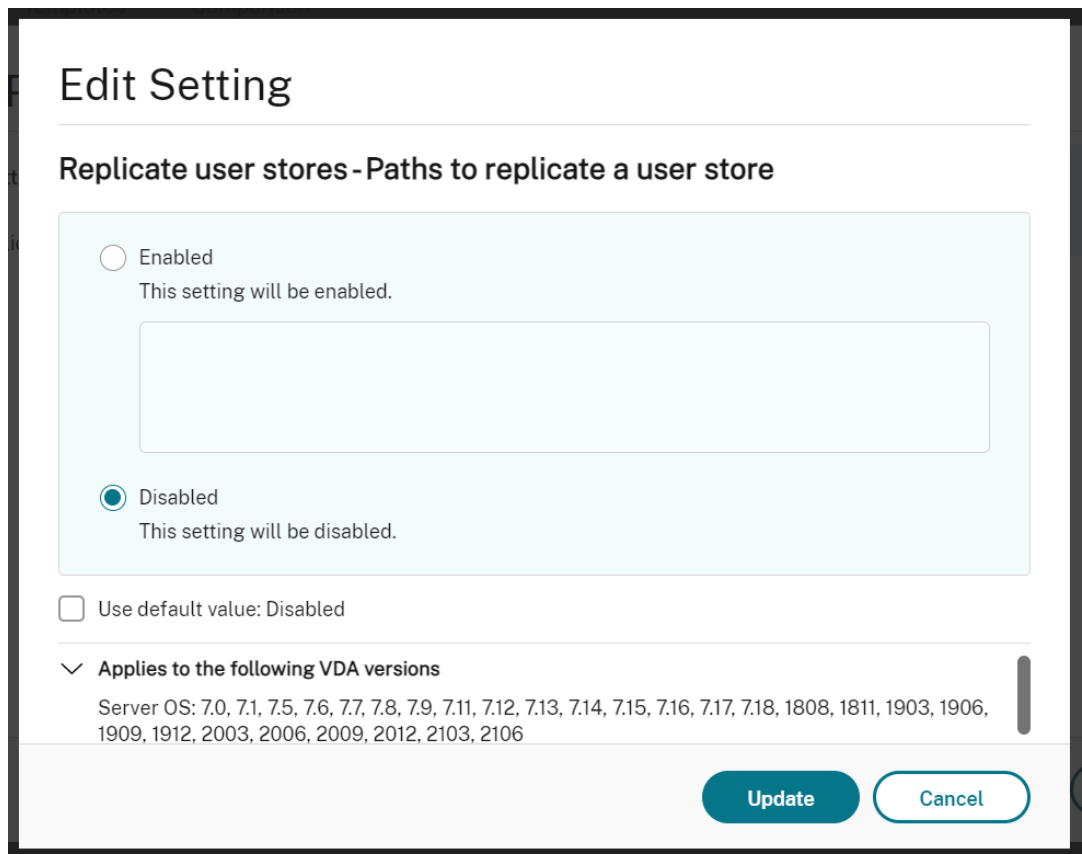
Edit Setting

Replicate user stores - Paths to replicate a user store

Enabled
This setting will be enabled.

Disabled
This setting will be disabled.

Use default value: Disabled

Applies to the following VDA versions

Server OS: 7.0, 7.1, 7.5, 7.6, 7.7, 7.8, 7.9, 7.11, 7.12, 7.13, 7.14, 7.15, 7.16, 7.17, 7.18, 1808, 1811, 1903, 1906, 1909, 1912, 2003, 2006, 2009, 2012, 2103, 2106

Update

Cancel